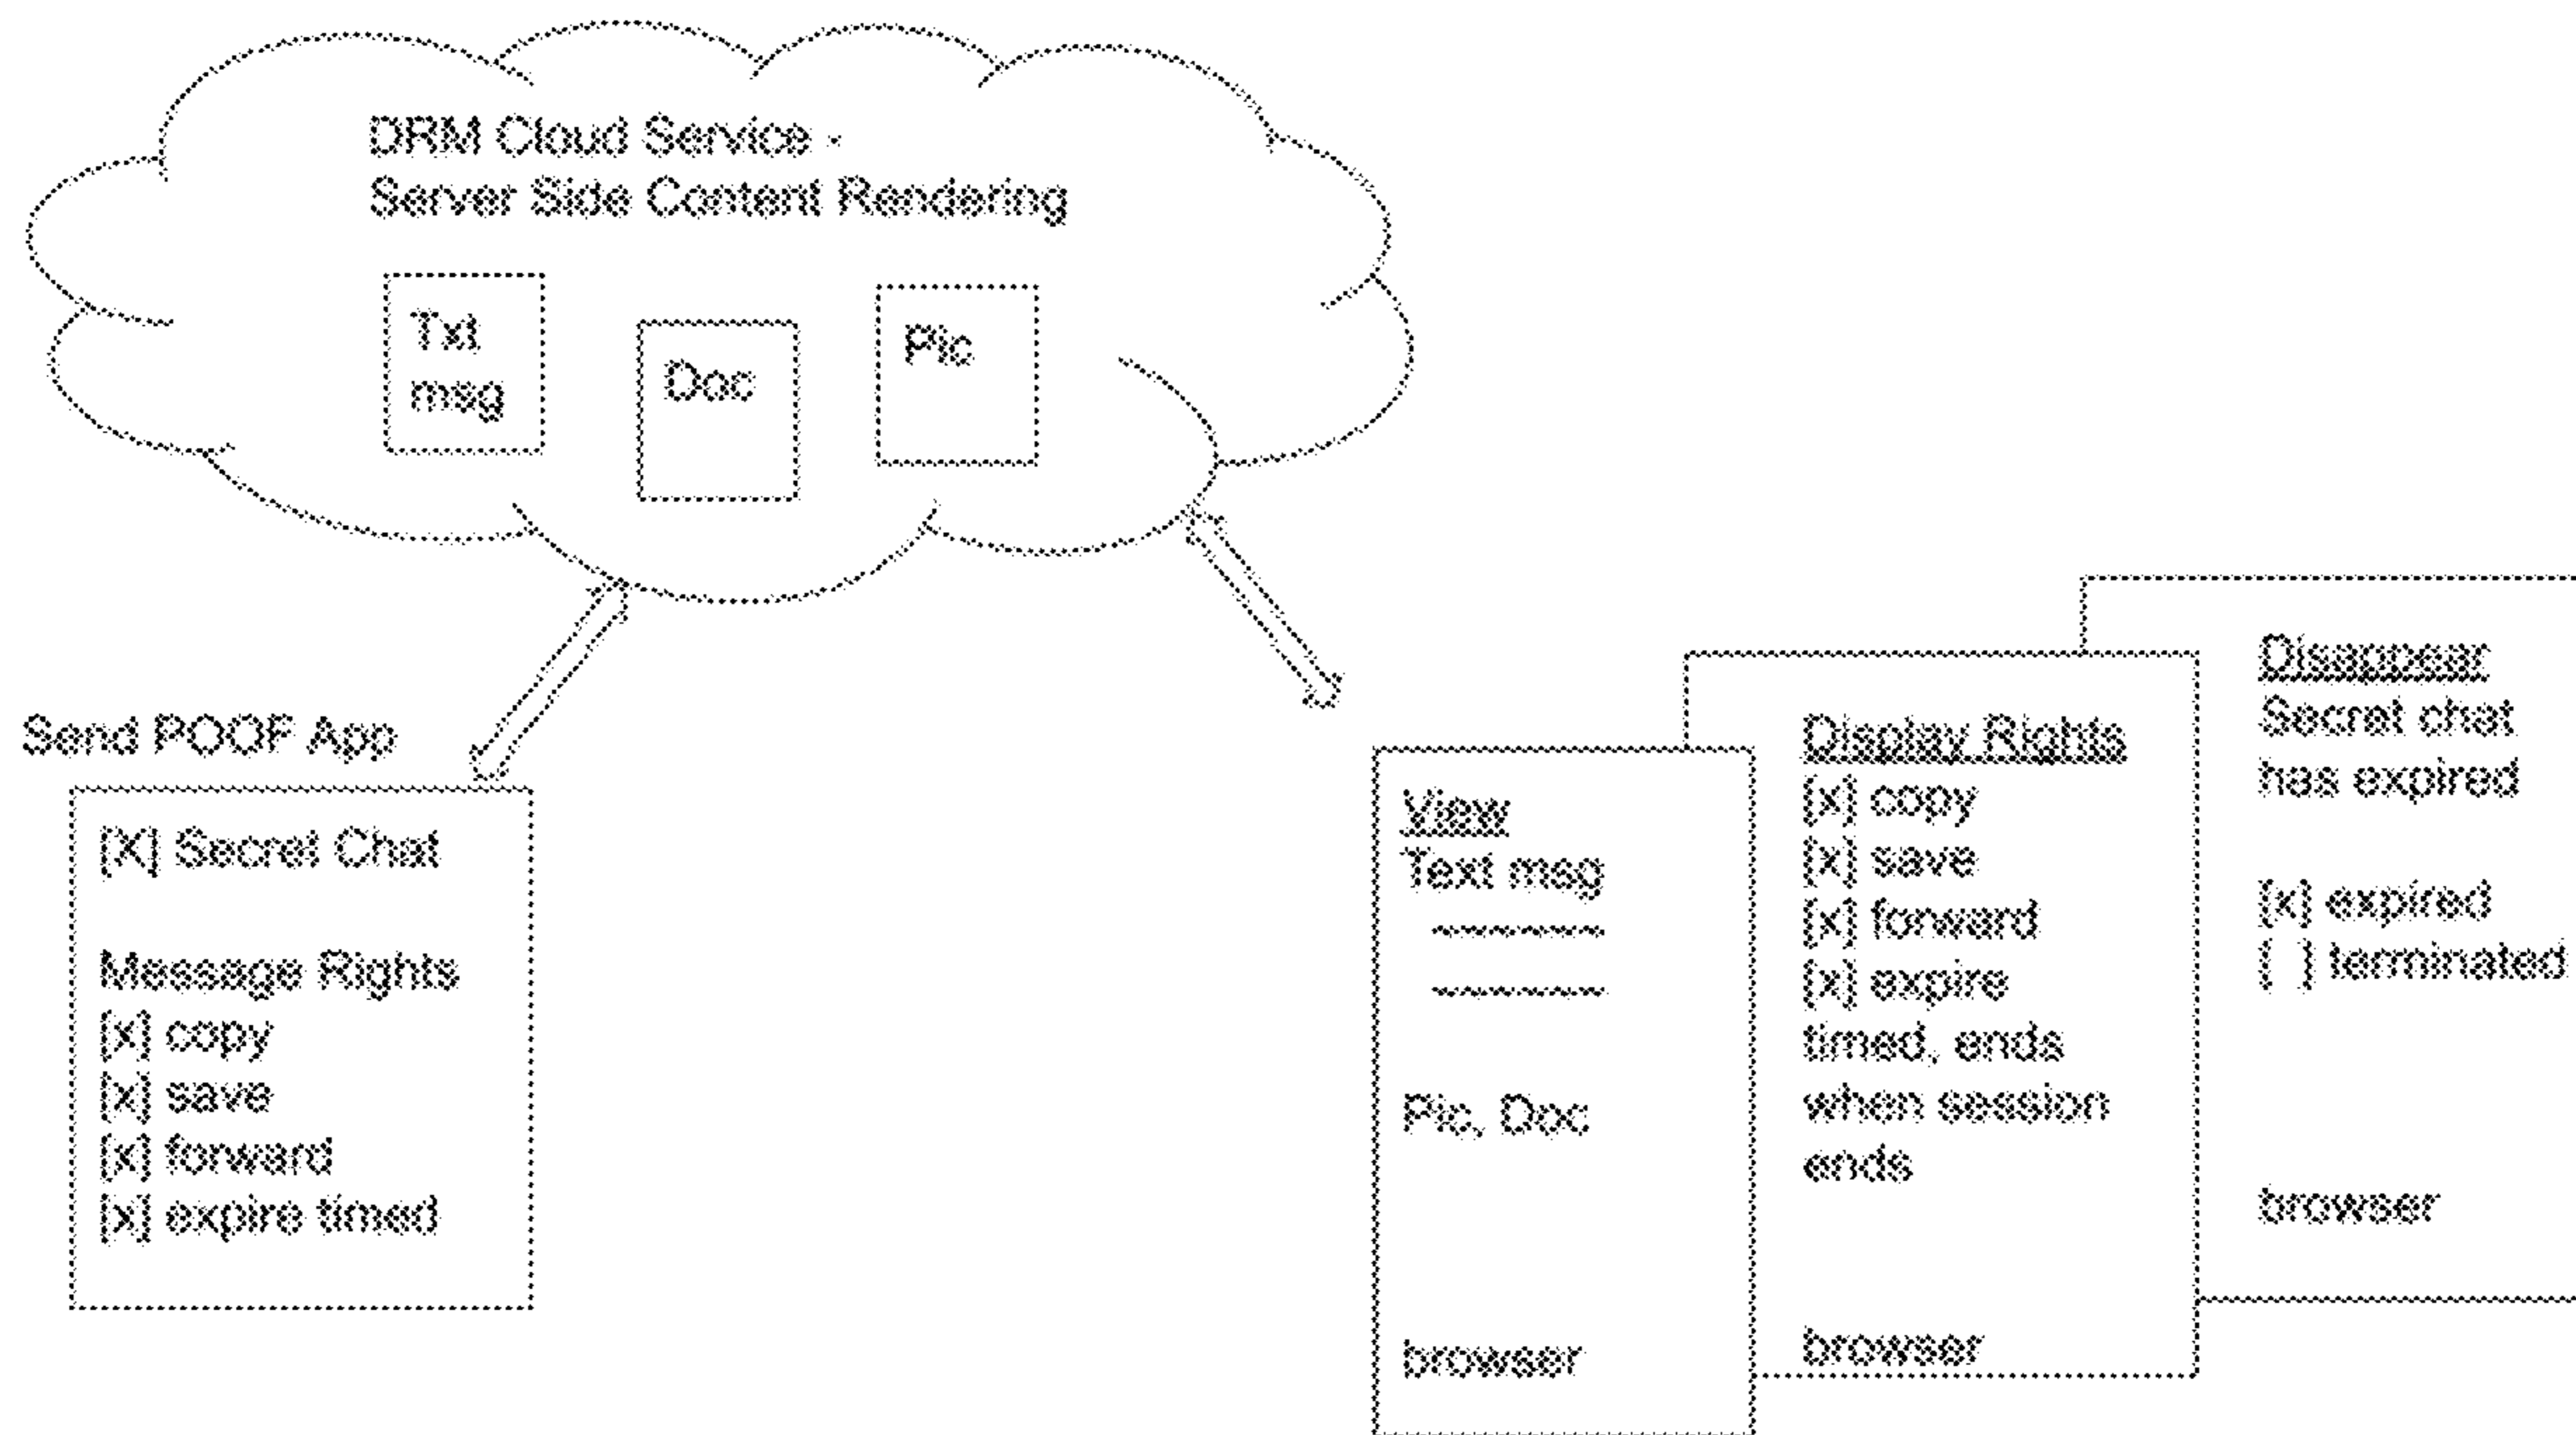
DRM Cloud Service -
Server Side Content Rendering

Txt msg

Doc

Pic

Send POOF App

[X] Secret Chat

Message Rights
[x] copy
[x] save
[x] forward
[x] expire timed

View
Text msg
———
———

Pic, Doc

browser

Display Rights
[x] copy
[x] save
[x] forward
[x] expire
timed, ends when session ends

browser

Disappear
Secret chat has expired

[x] expired
[ ] terminated

browser